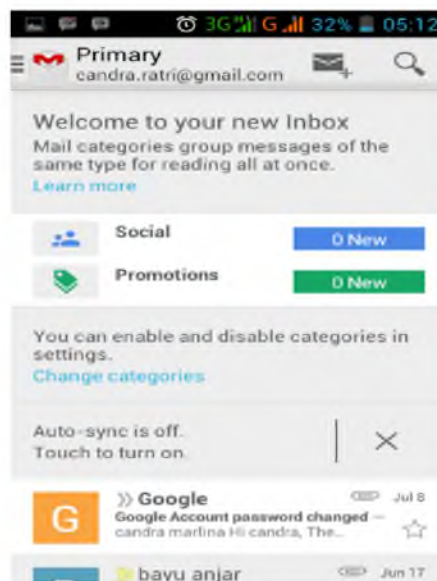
3G G 32% 05:12

Primary
candra.ratri@gmail.com

Welcome to your new Inbox
Mail categories group messages of the same type for reading all at once.
Learn more

Social
0 New

Promotions
0 New

You can enable and disable categories in settings.
Change categories

Auto-sync is off.
Touch to turn on.

G
Google
Jul 8
Google Account password changed —
candra martina Hi candra, The...

bayu anjar
Jun 17